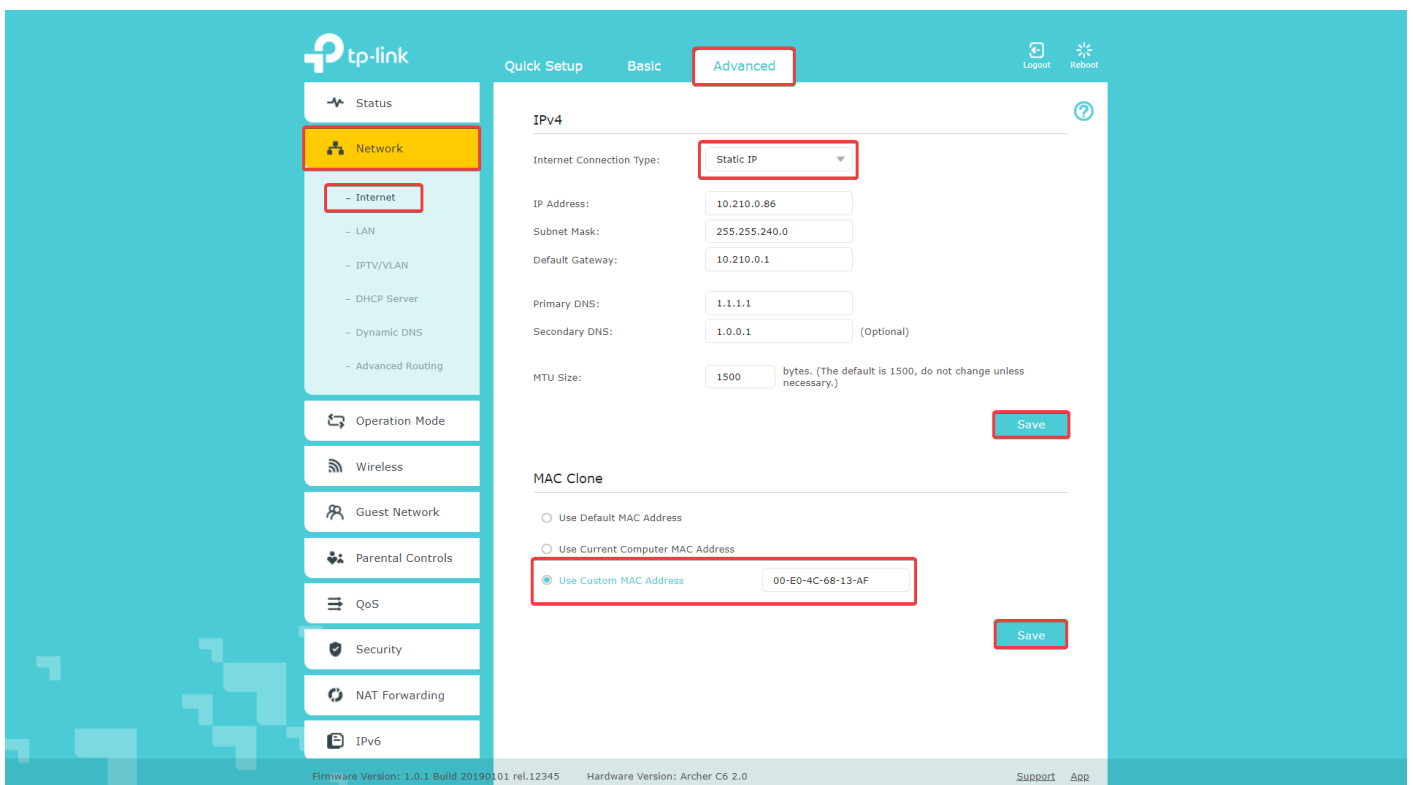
tp-link

Quick Setup Basic Advanced

Logout Reboot

Status

Network

- Internet
- LAN
- IPTV/VLAN
- DHCP Server
- Dynamic DNS
- Advanced Routing

Operation Mode

Wireless

Guest Network

Parental Controls

QoS

Security

NAT Forwarding

IPv6

IPv4

Internet Connection Type: Static IP

IP Address: 10.210.0.86

Subnet Mask: 255.255.240.0

Default Gateway: 10.210.0.1

Primary DNS: 1.1.1.1

Secondary DNS: 1.0.0.1 (Optional)

MTU Size: 1500 bytes. (The default is 1500, do not change unless necessary.)

Save

MAC Clone

Use Default MAC Address

Use Current Computer MAC Address

Use Custom MAC Address 00-E0-4C-68-13-AF

Save

Firmware Version: 1.0.1 Build 20190101 rel.12345 Hardware Version: Archer C6 2.0

Support App